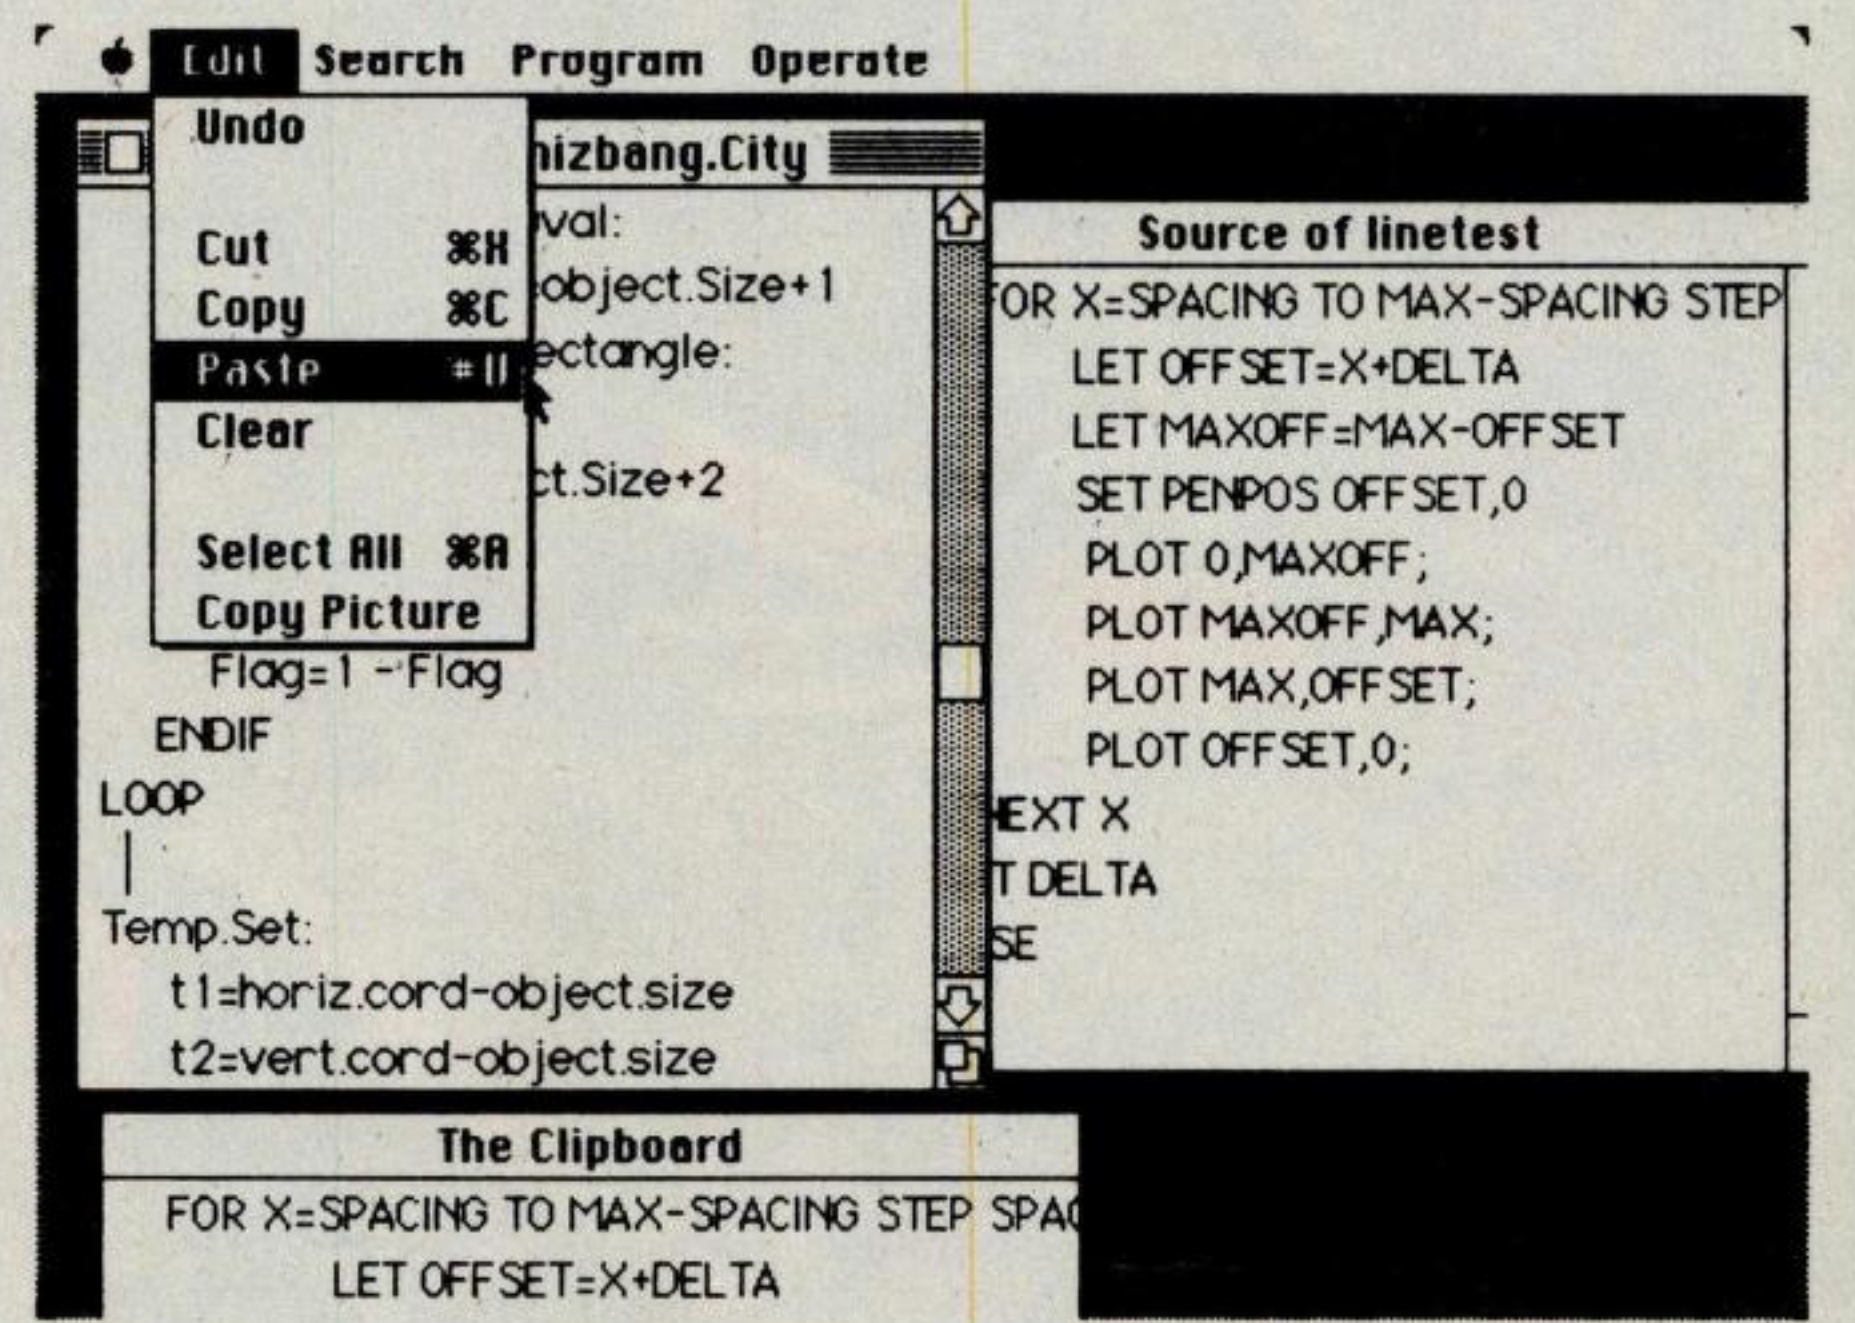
Edit Search Program Operate

Undo

Cut ⌘X
Copy ⌘C
Paste ⌘V
Clear

Select All ⌘A
Copy Picture

hizbang.City

val:
object.Size+1
ectangle:

ct.Size+2

Flag=1 -Flag
ENDIF
LOOP

Temp.Set:
t1=horiz.cord-object.size
t2=vert.cord-object.size

Source of linetest

FOR X=SPACING TO MAX-SPACING STEP
LET OFFSET=X+DELTA
LET MAXOFF=MAX-OFFSET
SET PENPOS OFFSET,0
PLOT 0,MAXOFF;
PLOT MAXOFF,MAX;
PLOT MAX,OFFSET;
PLOT OFFSET,0;
NEXT X
T DELTA
SE

The Clipboard

FOR X=SPACING TO MAX-SPACING STEP SPAC
LET OFFSET=X+DELTA